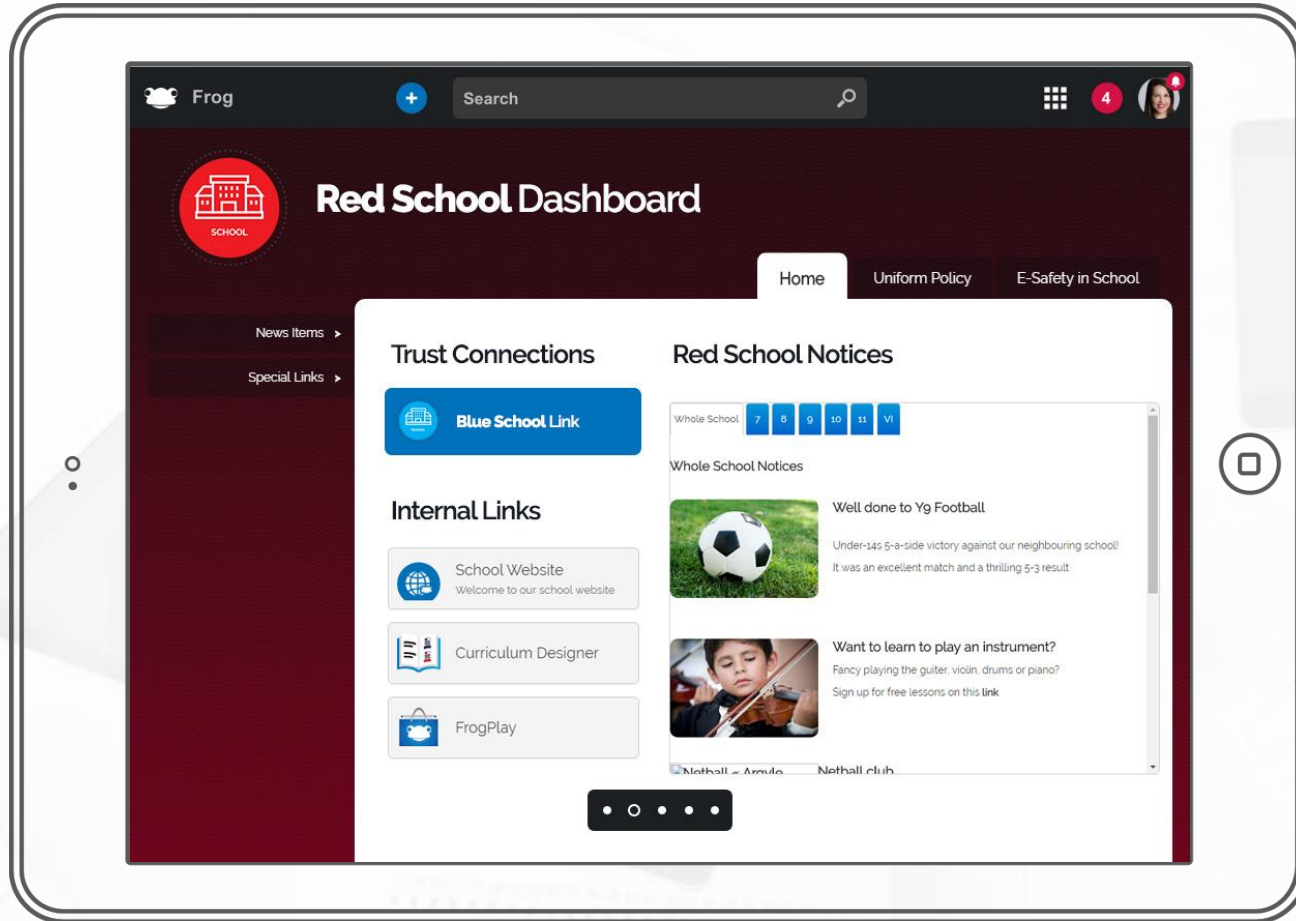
Frog

Search

4

SCHOOL

Red School Dashboard

Home | Uniform Policy | E-Safety in School

News Items >

Special Links >

Trust Connections

Blue School Link

Internal Links

School Website
Welcome to our school website

Curriculum Designer

FrogPlay

Red School Notices

| Whole School | 7 | 8 | 9 | 10 | 11 | VI |
|---|---|---|---|---|---|---|

Whole School Notices

Well done to Y9 Football

Under-14s 5-a-side victory against our neighbouring school!

It was an excellent match and a thrilling 5-3 result

Want to learn to play an instrument?

Fancy playing the guiter, violin, drums or piano?

Sign up for free lessons on this link

Netball - Argyle

Netball club